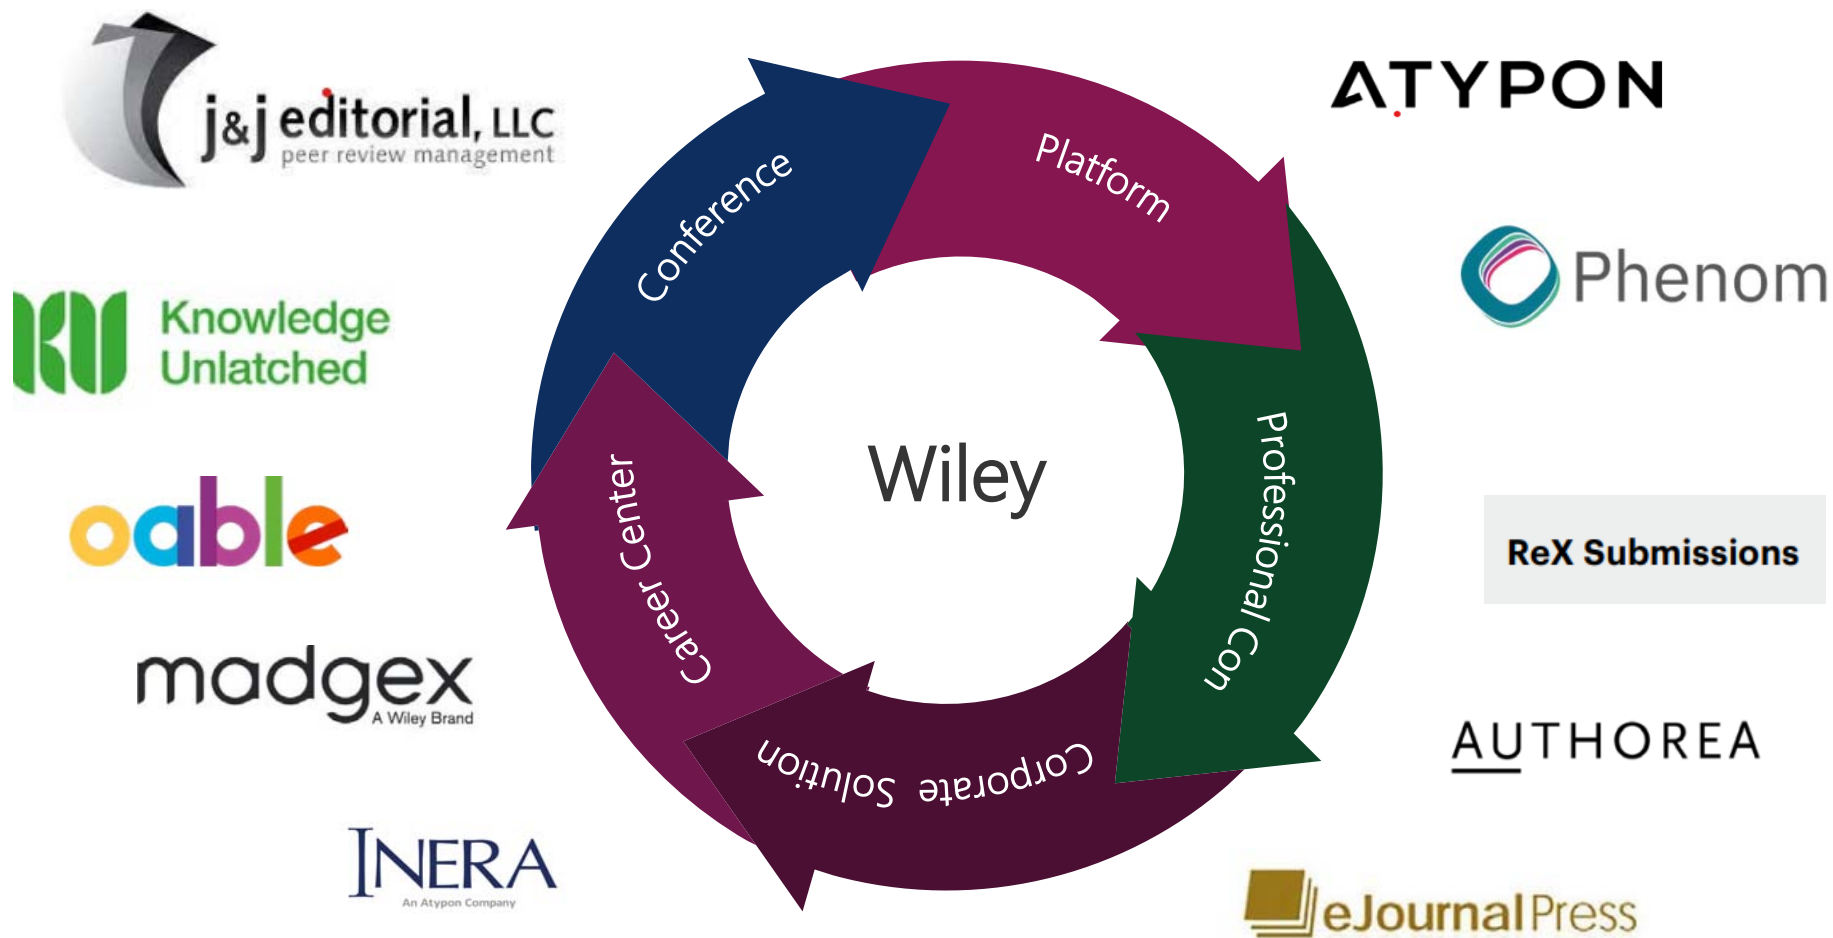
j&j editorial, LLC
peer review management

Knowledge Unlatched

oable

madgex
A Wiley Brand

INERA
An Atypon Company

Conference

Platform

Professional Con

Corporate Solution

Career Center

Wiley

ATYPON

Phenom

ReX Submissions

AUTHOREA

eJournalPress